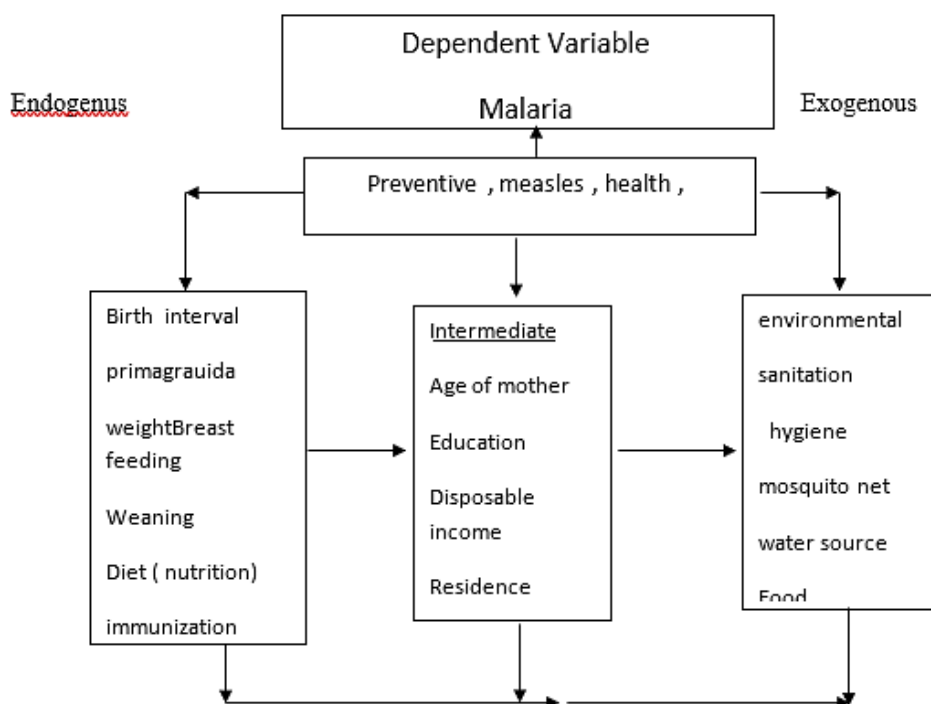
Dependent Variable

Malaria

Endogenus

Exogenous

Preventive , measles , health ,

Birth interval

primagrauida

weightBreast feeding

Weaning

Diet ( nutrition)

immunization

Intermediate

Age of mother

Education

Disposable income

Residence

environmental

sanitation

hygiene

mosquito net

water source

Food